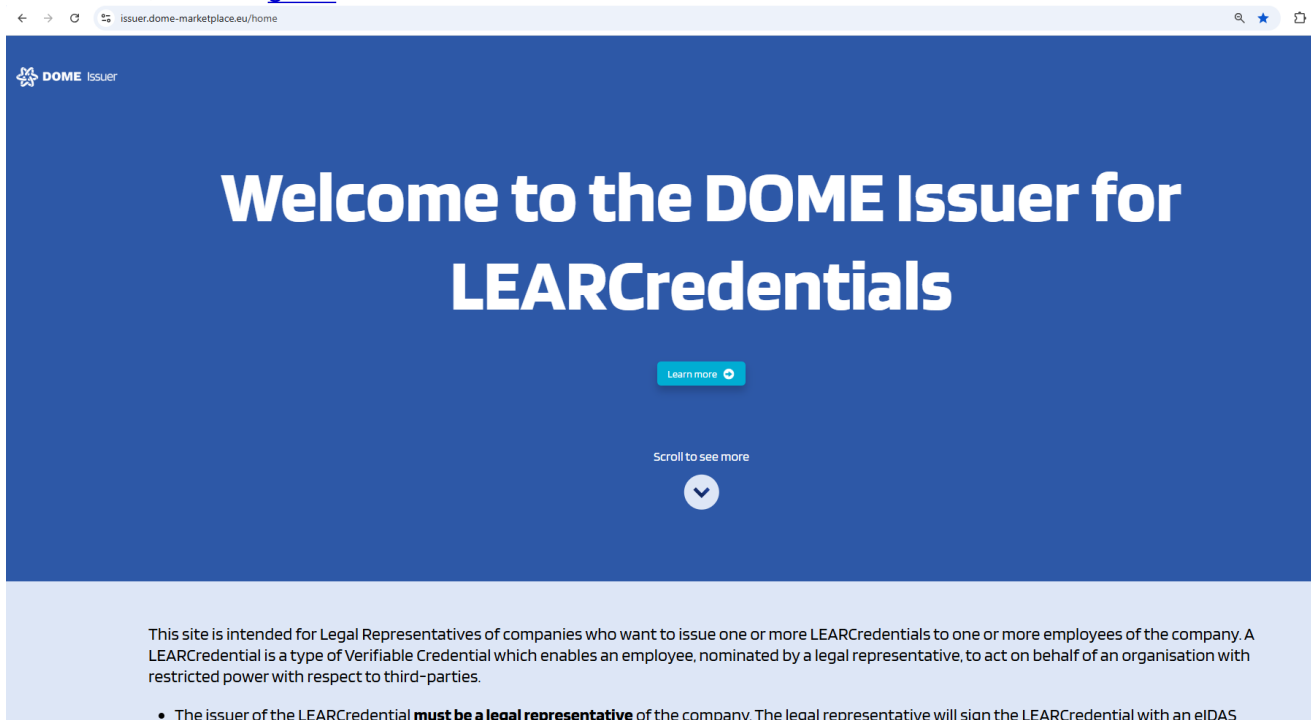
issuer.dome-marketplace.eu/home

DOME Issuer

Welcome to the DOME Issuer for LEARCredentials

Learn more

Scroll to see more

This site is intended for Legal Representatives of companies who want to issue one or more LEARCredentials to one or more employees of the company. A LEARCredential is a type of Verifiable Credential which enables an employee, nominated by a legal representative, to act on behalf of an organisation with restricted power with respect to third-parties.

• The issuer of the LEARCredential **must be a legal representative** of the company. The legal representative will sign the LEARCredential with an eIDAS